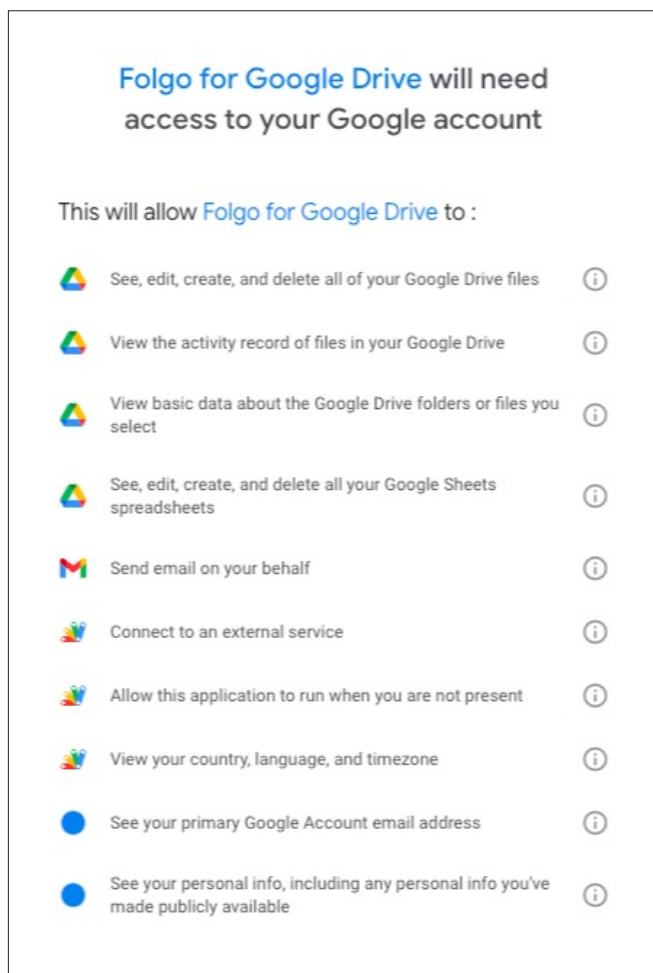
Folgo for Google Drive will need access to your Google account

This will allow Folgo for Google Drive to :

See, edit, create, and delete all of your Google Drive files

View the activity record of files in your Google Drive

View basic data about the Google Drive folders or files you select

See, edit, create, and delete all your Google Sheets spreadsheets

Send email on your behalf

Connect to an external service

Allow this application to run when you are not present

View your country, language, and timezone

See your primary Google Account email address

See your personal info, including any personal info you've made publicly available